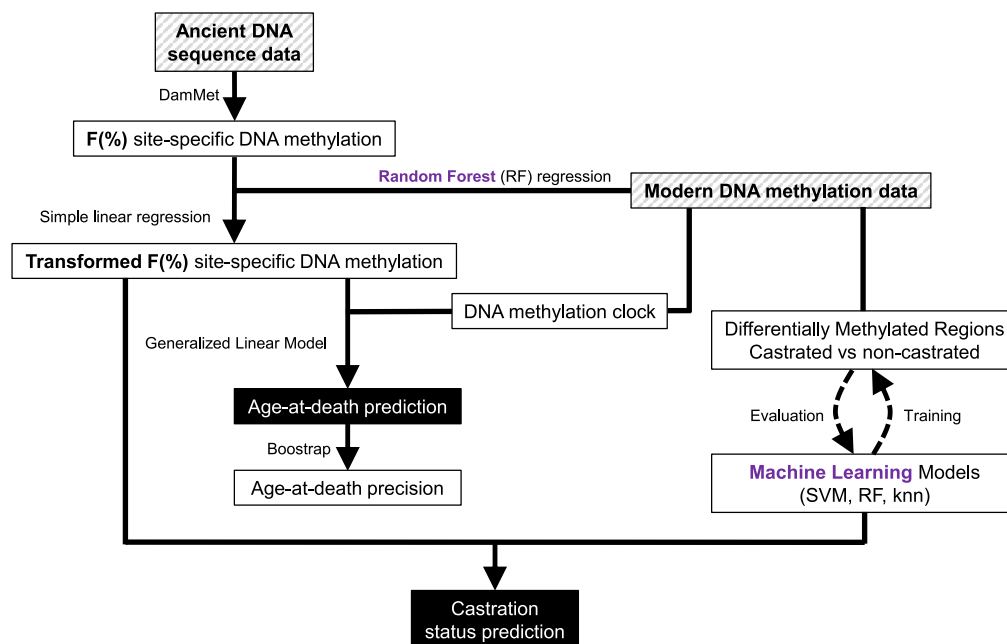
Ancient DNA sequence data

DamMet

F(%) site-specific DNA methylation

Random Forest (RF) regression

Modern DNA methylation data

Simple linear regression

Transformed F(%) site-specific DNA methylation

DNA methylation clock

Generalized Linear Model

Differentially Methylated Regions Castrated vs non-castrated

Age-at-death prediction

Evaluation

Training

Boostrap

Age-at-death precision

Machine Learning Models (SVM, RF, knn)

Castration status prediction